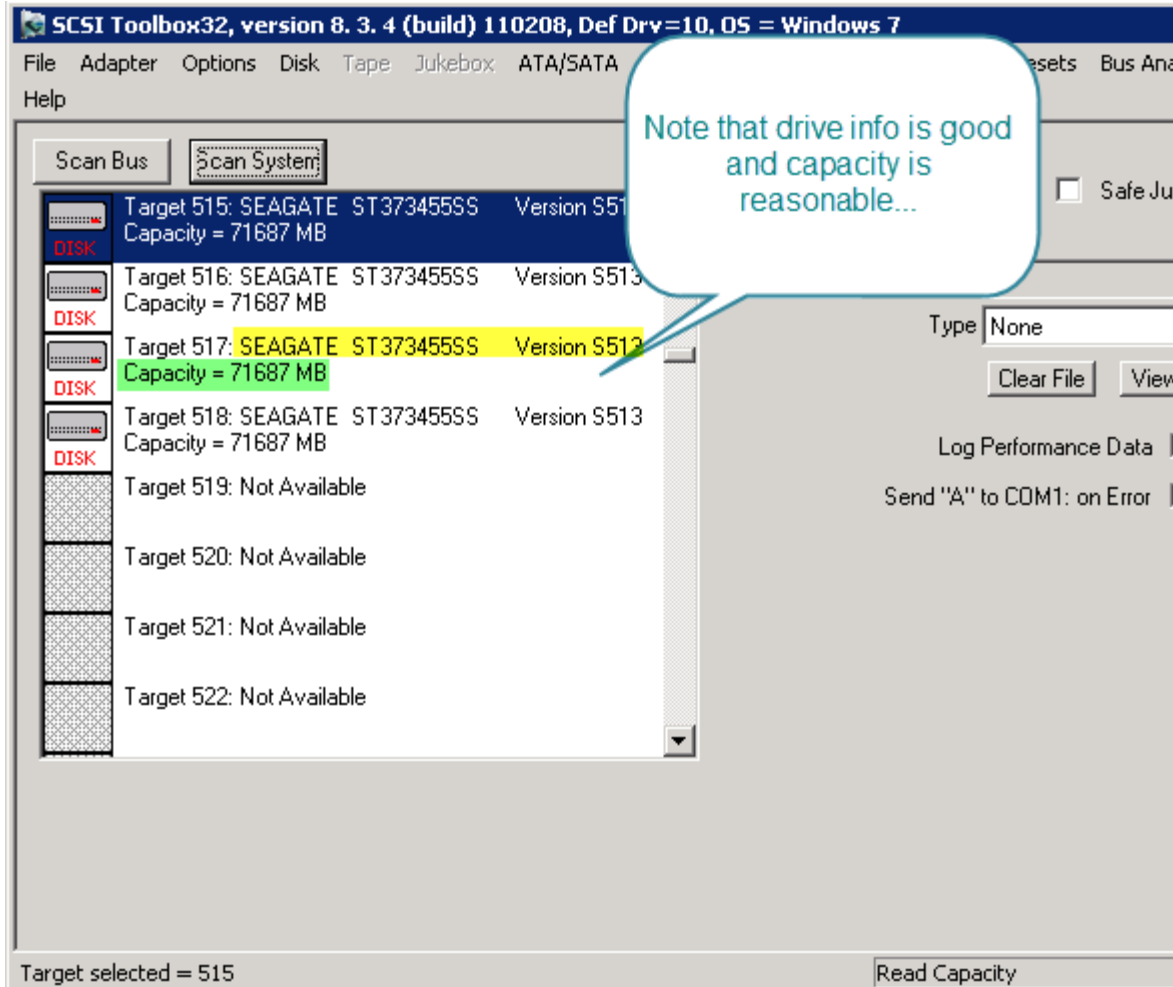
SCSI Toolbox32, version 8. 3. 4 (build) 110208, Def Drv=10, OS = Windows 7

File Adapter Options Disk Tape Jukebox ATA/SATA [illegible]esets Bus Ana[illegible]
Help

Scan Bus Scan System

Note that drive info is good and capacity is reasonable...

Safe Ju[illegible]

DISK Target 515: SEAGATE ST373455SS Version S51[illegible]
Capacity = 71687 MB

DISK Target 516: SEAGATE ST373455SS Version S513
Capacity = 71687 MB

DISK Target 517: SEAGATE ST373455SS Version S513
Capacity = 71687 MB

DISK Target 518: SEAGATE ST373455SS Version S513
Capacity = 71687 MB

Target 519: Not Available

Target 520: Not Available

Target 521: Not Available

Target 522: Not Available

Type None

Clear File View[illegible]

Log Performance Data

Send "A" to COM1: on Error

Target selected = 515

Read Capacity